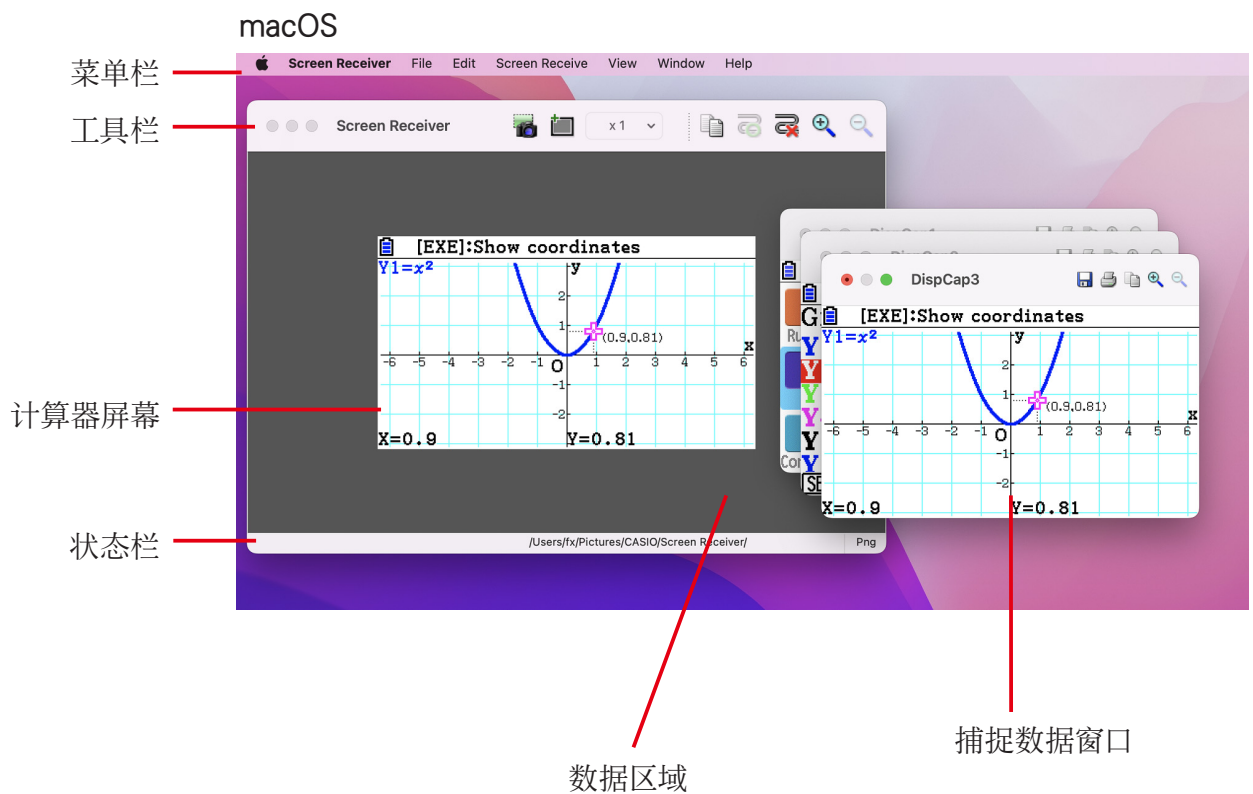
macOS

菜单栏

Screen Receiver File Edit Screen Receive View Window Help

工具栏

Screen Receiver x 1

[EXE]:Show coordinates
Y1=$x^2$
y
2
1
(0.9,0.81)
x
-6 -5 -4 -3 -2 -1 O 1 2 3 4 5 6
-1
-2
X=0.9 Y=0.81

计算器屏幕

状态栏

/Users/fx/Pictures/CASIO/Screen Receiver/ Png

DispCap1
DispCap2
DispCap3

[EXE]:Show coordinates
Y1=$x^2$
y
2
1
(0.9,0.81)
x
-6 -5 -4 -3 -2 -1 O 1 2 3 4 5 6
-1
-2
X=0.9 Y=0.81

数据区域

捕捉数据窗口